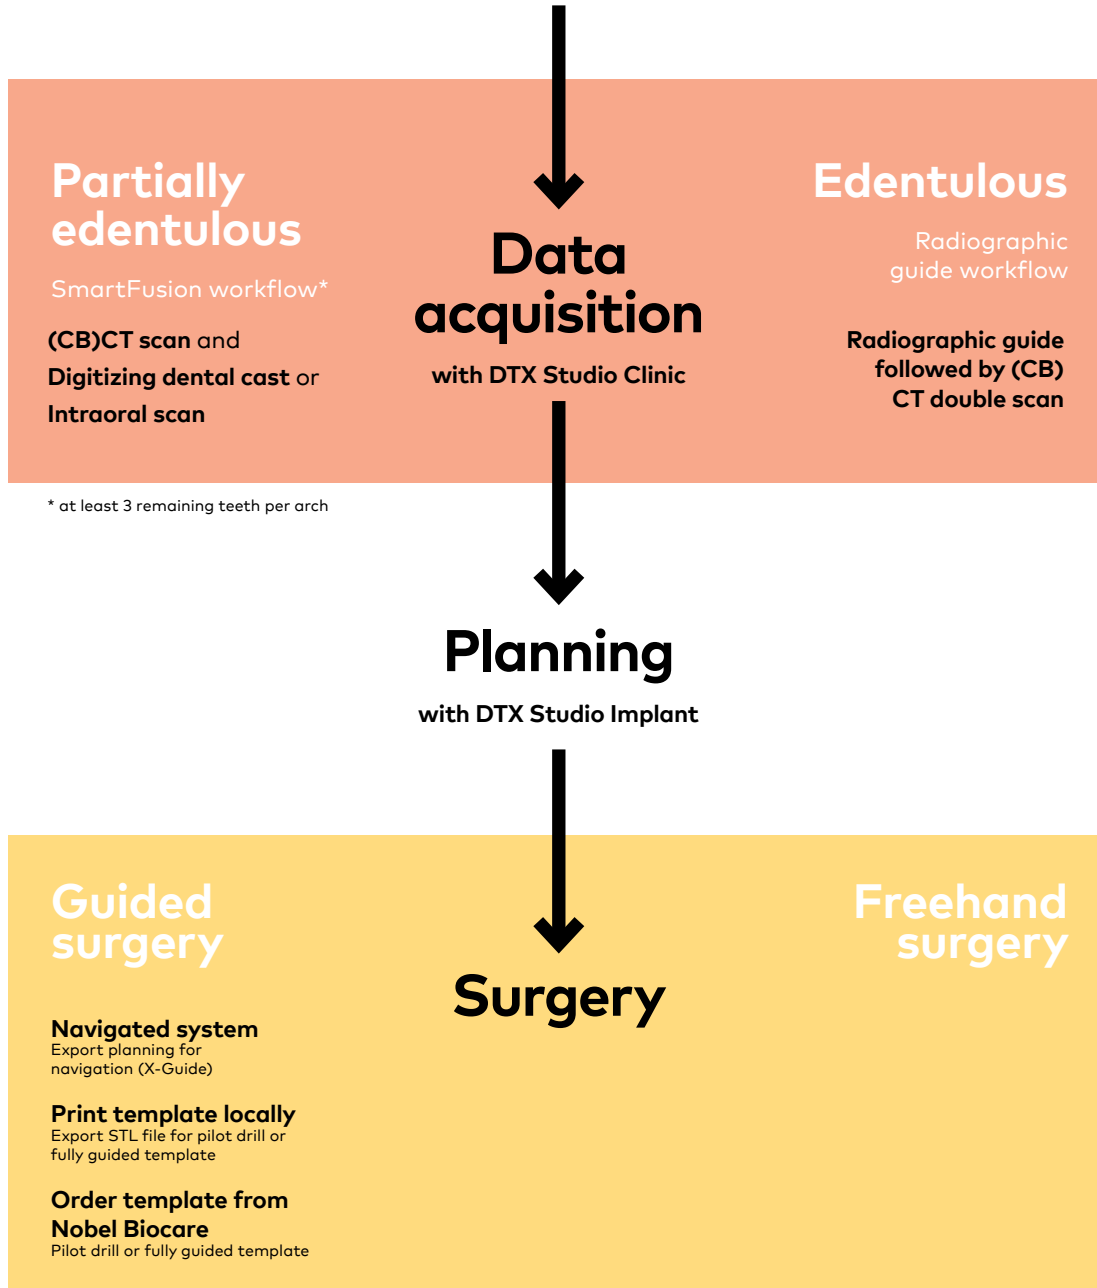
Partially edentulous

SmartFusion workflow*

(CB)CT scan and Digitizing dental cast or Intraoral scan

Data acquisition

with DTX Studio Clinic

Edentulous

Radiographic guide workflow

Radiographic guide followed by (CB) CT double scan

* at least 3 remaining teeth per arch

Planning

with DTX Studio Implant

Guided surgery

Navigated system
Export planning for navigation (X-Guide)

Print template locally
Export STL file for pilot drill or fully guided template

Order template from Nobel Biocare
Pilot drill or fully guided template

Surgery

Freehand surgery